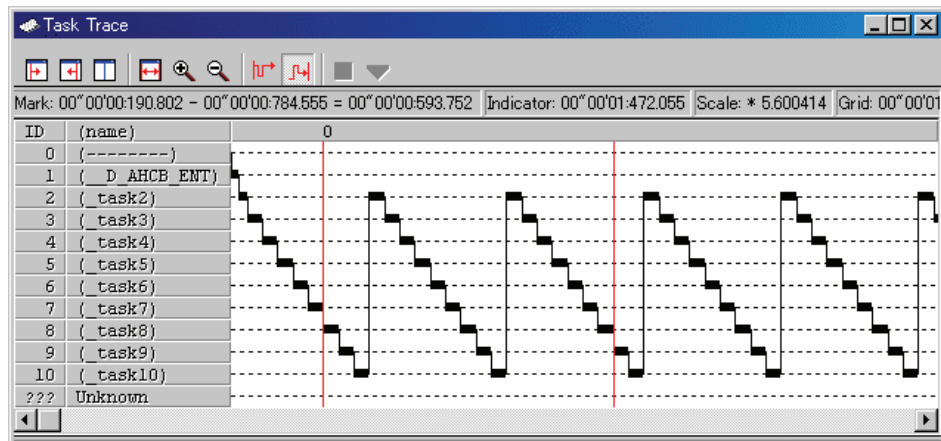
Task Trace

Mark: 00"00'00:190.802 – 00"00'00:784.555 = 00"00'00:593.752 | Indicator: 00"00'01:472.055 | Scale: * 5.600414 | Grid: 00"00'01

| ID | (name) |
|---|---|
| 0 | (--------) |
| 1 | (__D_AHCB_ENT) |
| 2 | (_task2) |
| 3 | (_task3) |
| 4 | (_task4) |
| 5 | (_task5) |
| 6 | (_task6) |
| 7 | (_task7) |
| 8 | (_task8) |
| 9 | (_task9) |
| 10 | (_task10) |
| ??? | Unknown |

0